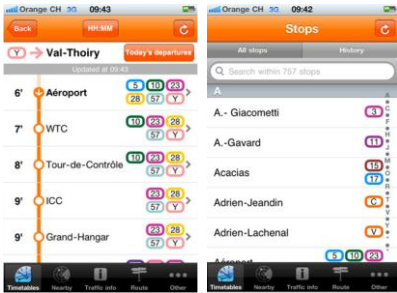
Orange CH 3G 09:43

Back HH:MM

Y → Val-Thoiry Today's departures

Updated at 09:43

6' Aéroport 5 10 23 28 57 Y

7' WTC 10 23 28 57 Y

8' Tour-de-Contrôle 10 23 28 57 Y

9' ICC 23 28 57 Y

9' Grand-Hangar 23 28 57 Y

Timetables Nearby Traffic info Route Other

Orange CH 3G 09:43

Stops

All stops History

Search within 757 stops

A

A.- Giacometti 3

A.-Gavard 11

Acacias 15 17

Adrien-Jeandin C

Adrien-Lachenal V

5 10 23

Timetables Nearby Traffic info Route Other

A B C D E F G H I J K L M N O P Q R S T U V W X Y Z